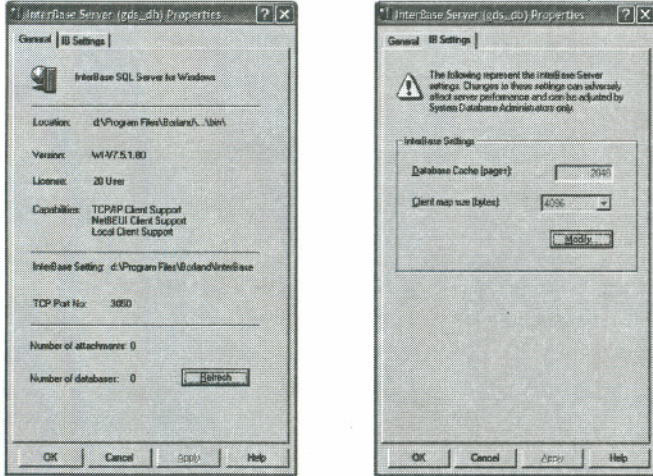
InterBase Server (gds_db) Properties

? X

General | IB Settings |

InterBase SQL Server for Windows

Location: d:\Program Files\Borland\...\bin\

Version: WI-V7.5.1.80

License: 20 User

Capabilities: TCP/IP Client Support
NetBEUI Client Support
Local Client Support

InterBase Setting: d:\Program Files\Borland\InterBase

TCP Port No: 3050

Number of attachments: 0

Number of databases: 0

Refresh

OK | Cancel | Apply | Help

InterBase Server (gds_db) Properties

? X

General | IB Settings |

The following represent the InterBase Server settings. Changes in these settings can adversely affect server performance and can be adjusted by System Database Administrators only.

InterBase Settings

Database Cache (pages): 2048

Client map size (bytes): 4096

Modify...

OK | Cancel | Apply | Help